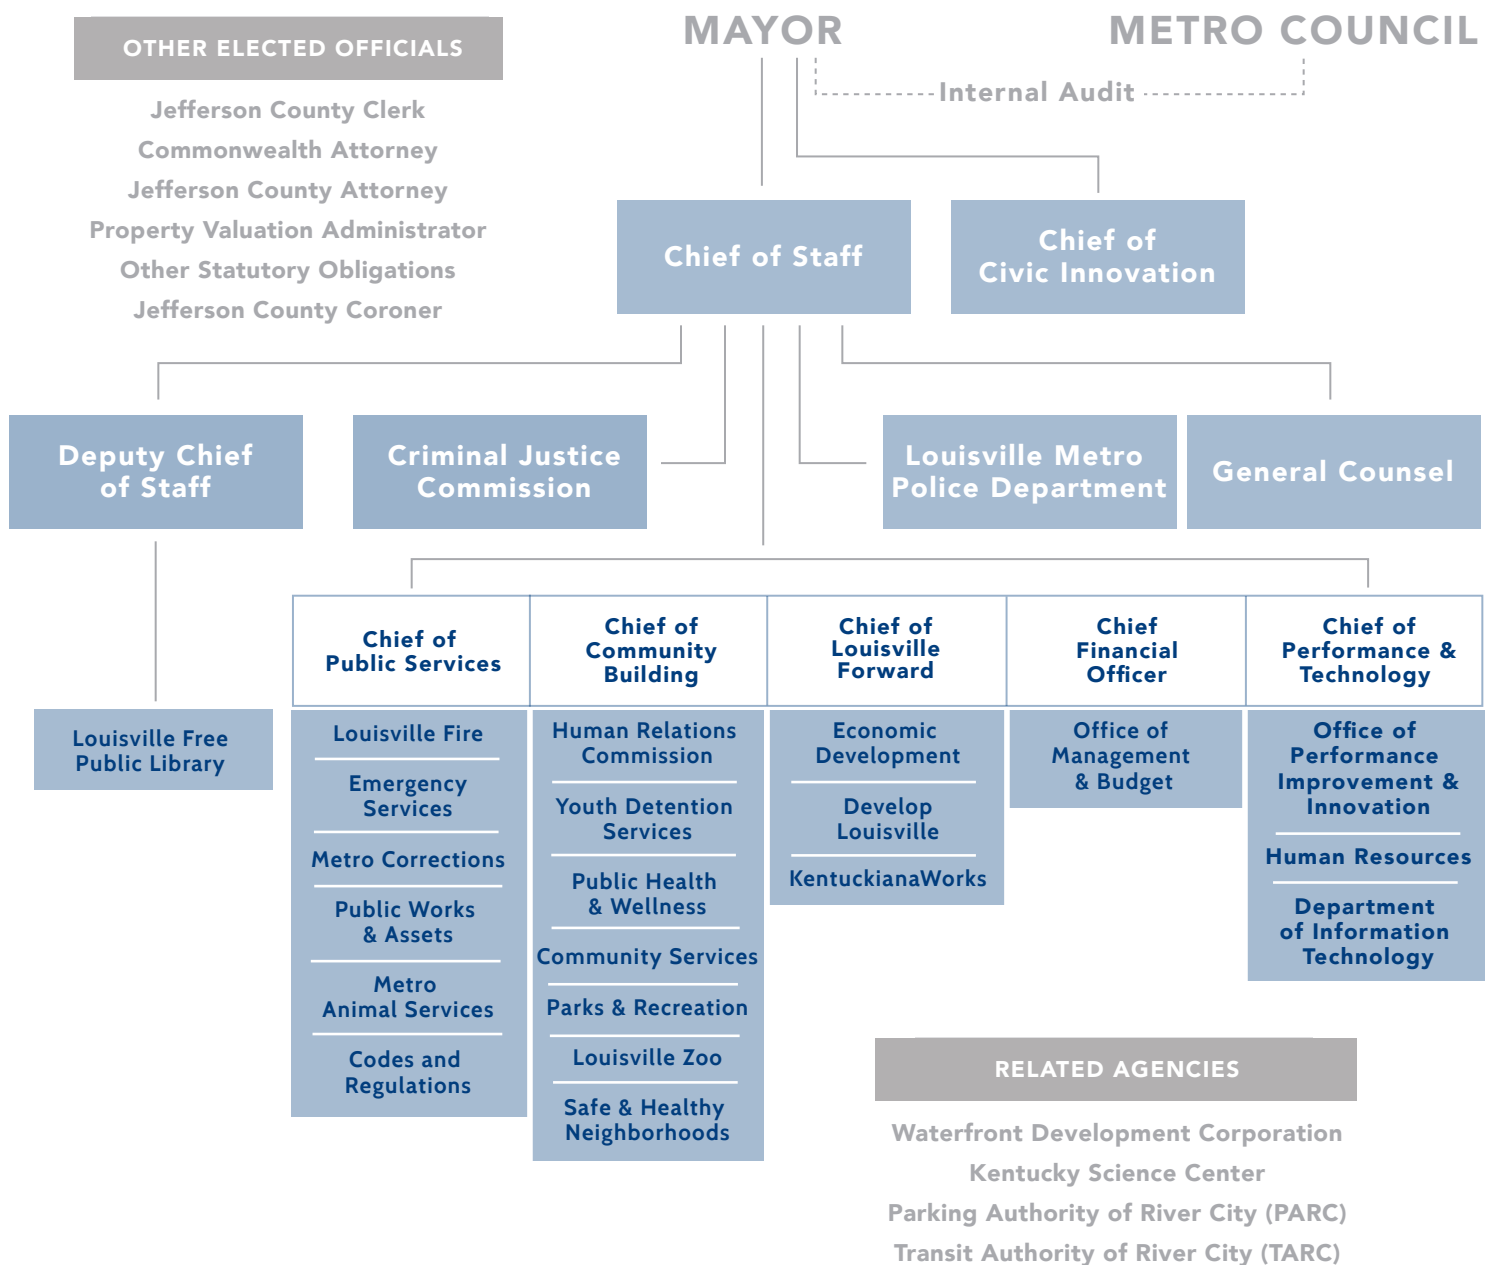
OTHER ELECTED OFFICIALS

Jefferson County Clerk
Commonwealth Attorney
Jefferson County Attorney
Property Valuation Administrator
Other Statutory Obligations
Jefferson County Coroner

MAYOR

METRO COUNCIL

Internal Audit

Chief of Staff

Chief of Civic Innovation

Deputy Chief of Staff

Criminal Justice Commission

Louisville Metro Police Department

General Counsel

Louisville Free Public Library

Chief of Public Services

Louisville Fire
Emergency Services
Metro Corrections
Public Works & Assets
Metro Animal Services
Codes and Regulations

Chief of Community Building

Human Relations Commission
Youth Detention Services
Public Health & Wellness
Community Services
Parks & Recreation
Louisville Zoo
Safe & Healthy Neighborhoods

Chief of Louisville Forward

Economic Development
Develop Louisville
KentuckianaWorks

Chief Financial Officer

Office of Management & Budget

Chief of Performance & Technology

Office of Performance Improvement & Innovation
Human Resources
Department of Information Technology

RELATED AGENCIES

Waterfront Development Corporation
Kentucky Science Center
Parking Authority of River City (PARC)
Transit Authority of River City (TARC)